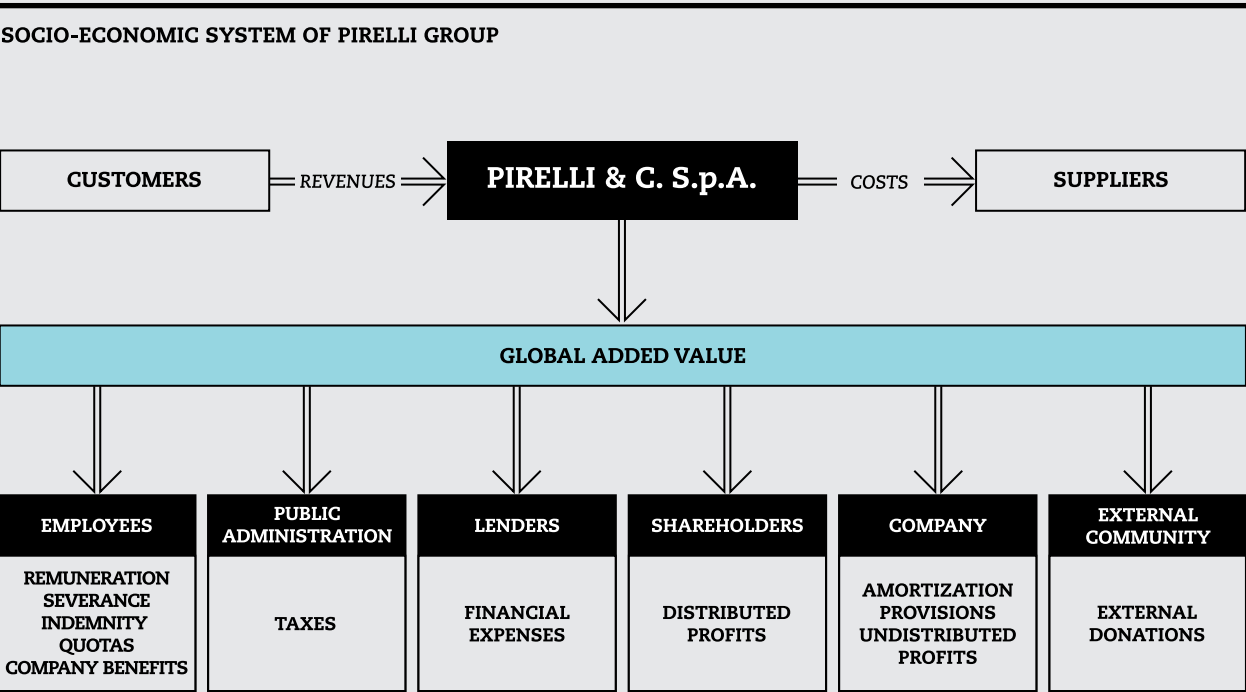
SOCIO-ECONOMIC SYSTEM OF PIRELLI GROUP

CUSTOMERS

REVENUES

PIRELLI & C. S.p.A.

COSTS

SUPPLIERS

GLOBAL ADDED VALUE

EMPLOYEES

REMUNERATION
SEVERANCE
INDEMNITY
QUOTAS
COMPANY BENEFITS

PUBLIC ADMINISTRATION

TAXES

LENDERS

FINANCIAL EXPENSES

SHAREHOLDERS

DISTRIBUTED PROFITS

COMPANY

AMORTIZATION
PROVISIONS
UNDISTRIBUTED PROFITS

EXTERNAL COMMUNITY

EXTERNAL DONATIONS